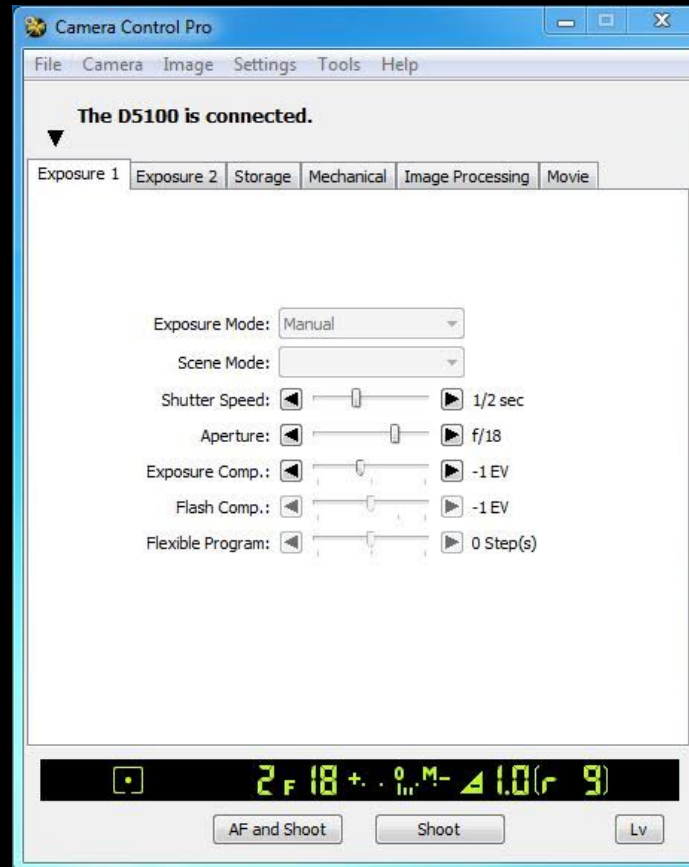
Camera Control Pro

File Camera Image Settings Tools Help

The D5100 is connected.

Exposure 1 | Exposure 2 | Storage | Mechanical | Image Processing | Movie

Exposure Mode: Manual

Scene Mode:

Shutter Speed: 1/2 sec

Aperture: f/18

Exposure Comp.: -1 EV

Flash Comp.: -1 EV

Flexible Program: 0 Step(s)

2 F 18 M 1.0 r 9

AF and Shoot

Shoot

Lv